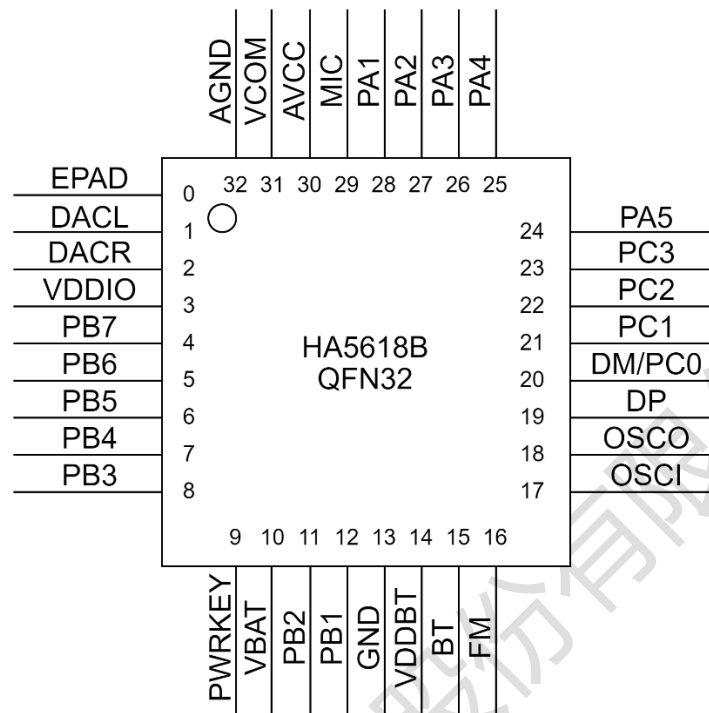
AGND VCOM AVCC MIC PA1 PA2 PA3 PA4

32 31 30 29 28 27 26 25

EPAD 0
DACL 1
DACR 2
VDDIO 3
PB7 4
PB6 5
PB5 6
PB4 7
PB3 8

24 PA5
23 PC3
22 PC2
21 PC1
20 DM/PC0
19 DP
18 OSCO
17 OSCI

HA5618B
QFN32

9 10 11 12 13 14 15 16

PWRKEY VBAT PB2 PB1 GND VDDBT BT FM

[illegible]